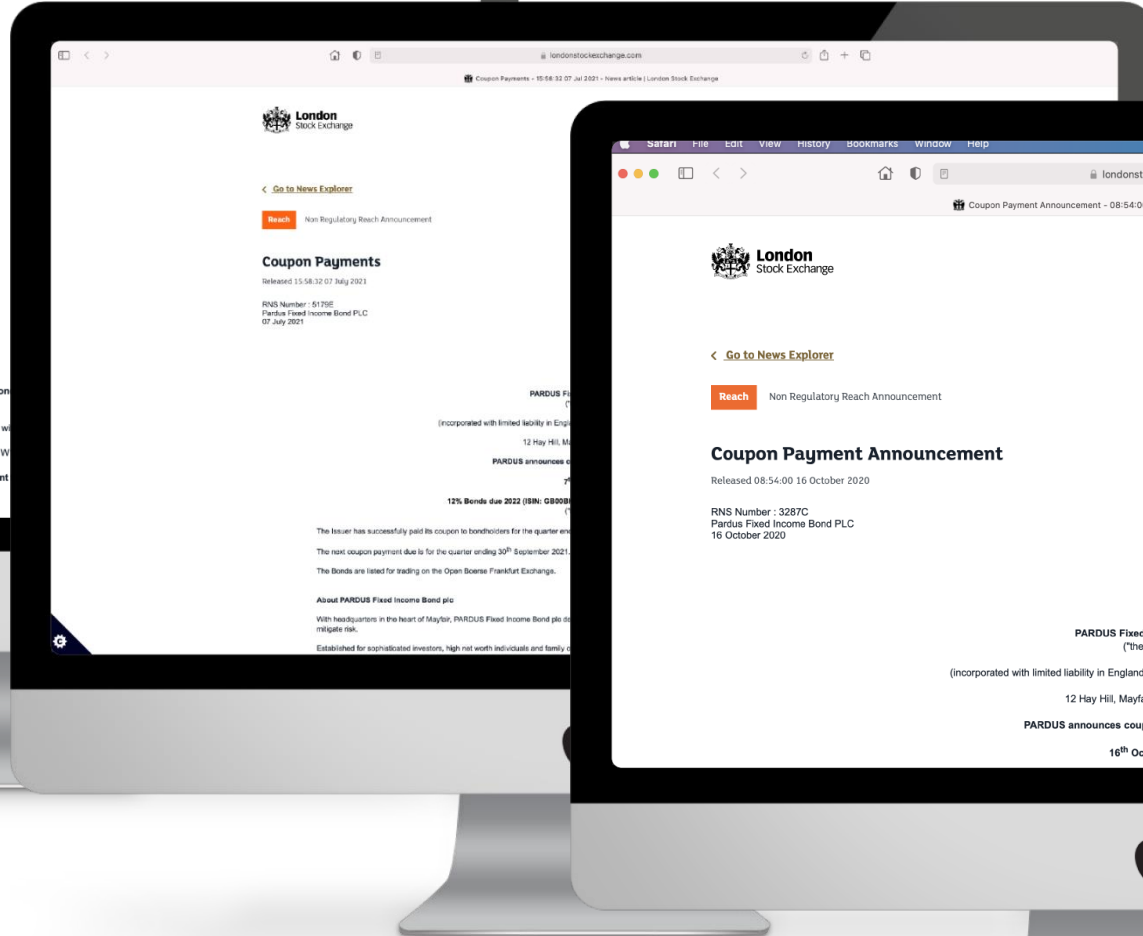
londonstockexchange.com

Coupon Payments - 15:58:32 07 Jul 2021 - News article | London Stock Exchange

London Stock Exchange

< Go to News Explorer

Reach Non Regulatory Reach Announcement

Coupon Payments

Released 15:58:32 07 July 2021

RNS Number : 5179E
Pardus Fixed Income Bond PLC
07 July 2021

PARDUS Fi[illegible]
("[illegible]

(incorporated with limited liability in Engla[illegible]

12 Hay Hill, Ma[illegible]

PARDUS announces c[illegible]

7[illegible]

12% Bonds due 2022 (ISIN: GB00B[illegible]

The Issuer has successfully paid its coupon to bondholders for the quarter en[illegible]

The next coupon payment due is for the quarter ending 30$^{th}$ September 2021.

The Bonds are listed for trading on the Open Boerse Frankfurt Exchange.

About PARDUS Fixed Income Bond plc

With headquarters in the heart of Mayfair, PARDUS Fixed Income Bond plc d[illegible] mitigate risk.

Established for sophisticated investors, high net worth individuals and family o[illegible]

Safari File Edit View History Bookmarks Window Help

londonst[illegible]

Coupon Payment Announcement - 08:54:0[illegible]

London Stock Exchange

< Go to News Explorer

Reach Non Regulatory Reach Announcement

Coupon Payment Announcement

Released 08:54:00 16 October 2020

RNS Number : 3287C
Pardus Fixed Income Bond PLC
16 October 2020

PARDUS Fixed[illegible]
("the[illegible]

(incorporated with limited liability in England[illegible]

12 Hay Hill, Mayf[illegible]

PARDUS announces cou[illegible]

16$^{th}$ Oc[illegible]